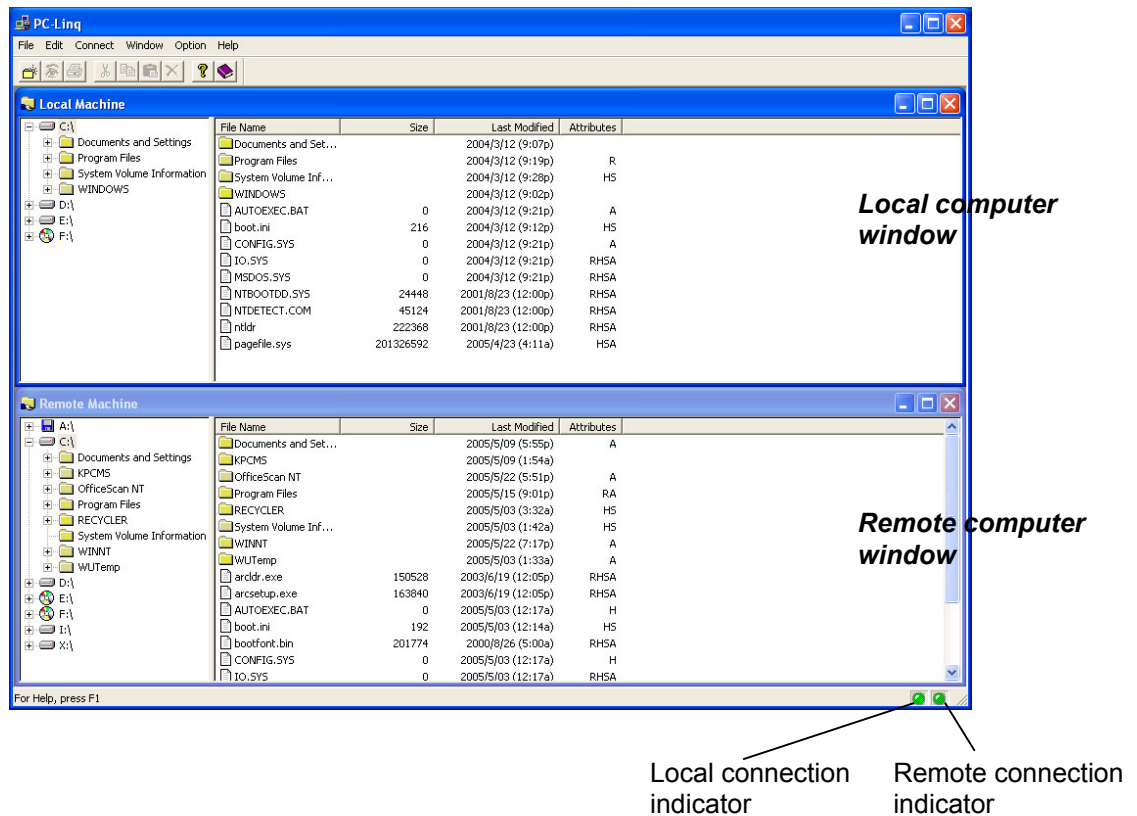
PC-Linq

File Edit Connect Window Option Help

Local Machine

C:\
Documents and Settings
Program Files
System Volume Information
WINDOWS
D:\
E:\
F:\

| File Name | Size | Last Modified | Attributes |
|---|---|---|---|
| Documents and Set... | | 2004/3/12 (9:07p) | |
| Program Files | | 2004/3/12 (9:19p) | R |
| System Volume Inf... | | 2004/3/12 (9:28p) | HS |
| WINDOWS | | 2004/3/12 (9:02p) | |
| AUTOEXEC.BAT | 0 | 2004/3/12 (9:21p) | A |
| boot.ini | 216 | 2004/3/12 (9:12p) | HS |
| CONFIG.SYS | 0 | 2004/3/12 (9:21p) | A |
| IO.SYS | 0 | 2004/3/12 (9:21p) | RHSA |
| MSDOS.SYS | 0 | 2004/3/12 (9:21p) | RHSA |
| NTBOOTDD.SYS | 24448 | 2001/8/23 (12:00p) | RHSA |
| NTDETECT.COM | 45124 | 2001/8/23 (12:00p) | RHSA |
| ntldr | 222368 | 2001/8/23 (12:00p) | RHSA |
| pagefile.sys | 201326592 | 2005/4/23 (4:11a) | HSA |

Local computer window

Remote Machine

A:\
C:\
Documents and Settings
KPCMS
OfficeScan NT
Program Files
RECYCLER
System Volume Information
WINNT
WUTemp
D:\
E:\
F:\
I:\
X:\

| File Name | Size | Last Modified | Attributes |
|---|---|---|---|
| Documents and Set... | | 2005/5/09 (5:55p) | A |
| KPCMS | | 2005/5/09 (1:54a) | |
| OfficeScan NT | | 2005/5/22 (5:51p) | A |
| Program Files | | 2005/5/15 (9:01p) | RA |
| RECYCLER | | 2005/5/03 (3:32a) | HS |
| System Volume Inf... | | 2005/5/03 (1:42a) | HS |
| WINNT | | 2005/5/22 (7:17p) | A |
| WUTemp | | 2005/5/03 (1:33a) | A |
| arcldr.exe | 150528 | 2003/6/19 (12:05p) | RHSA |
| arcsetup.exe | 163840 | 2003/6/19 (12:05p) | RHSA |
| AUTOEXEC.BAT | 0 | 2005/5/03 (12:17a) | H |
| boot.ini | 192 | 2005/5/03 (12:14a) | HS |
| bootfont.bin | 201774 | 2000/8/26 (5:00a) | RHSA |
| CONFIG.SYS | 0 | 2005/5/03 (12:17a) | H |
| IO.SYS | 0 | 2005/5/03 (12:17a) | RHSA |

Remote computer window

For Help, press F1

Local connection indicator

Remote connection indicator